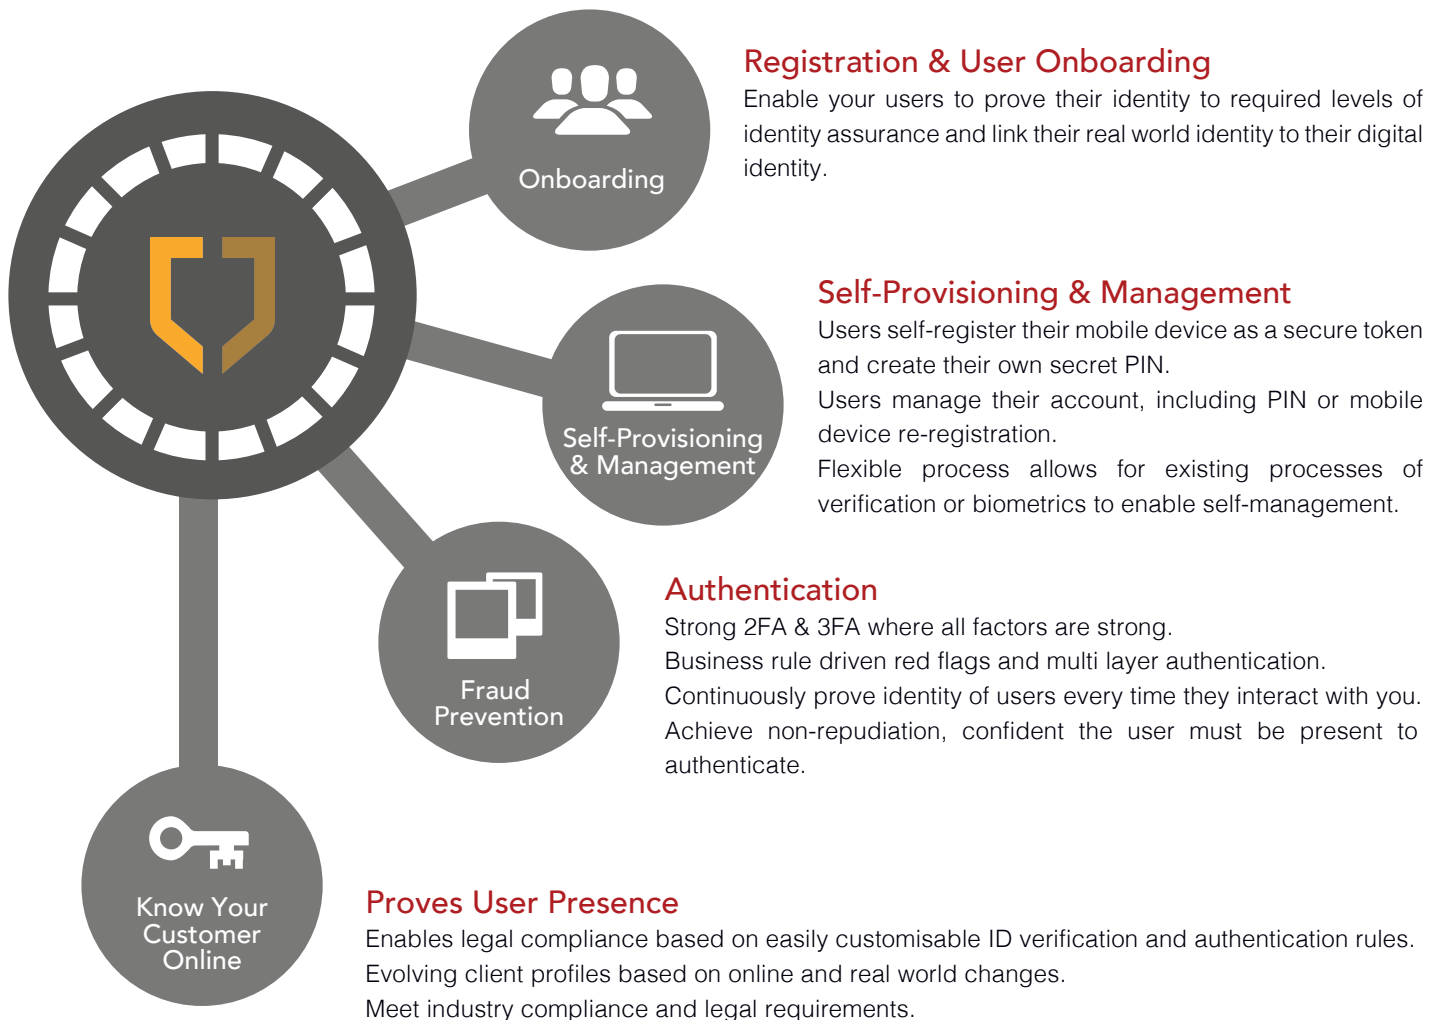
Onboarding

Registration & User Onboarding
Enable your users to prove their identity to required levels of identity assurance and link their real world identity to their digital identity.

Self-Provisioning & Management

Self-Provisioning & Management
Users self-register their mobile device as a secure token and create their own secret PIN.
Users manage their account, including PIN or mobile device re-registration.
Flexible process allows for existing processes of verification or biometrics to enable self-management.

Fraud Prevention

Authentication
Strong 2FA & 3FA where all factors are strong.
Business rule driven red flags and multi layer authentication.
Continuously prove identity of users every time they interact with you.
Achieve non-repudiation, confident the user must be present to authenticate.

Know Your Customer Online

Proves User Presence
Enables legal compliance based on easily customisable ID verification and authentication rules.
Evolving client profiles based on online and real world changes.
Meet industry compliance and legal requirements.